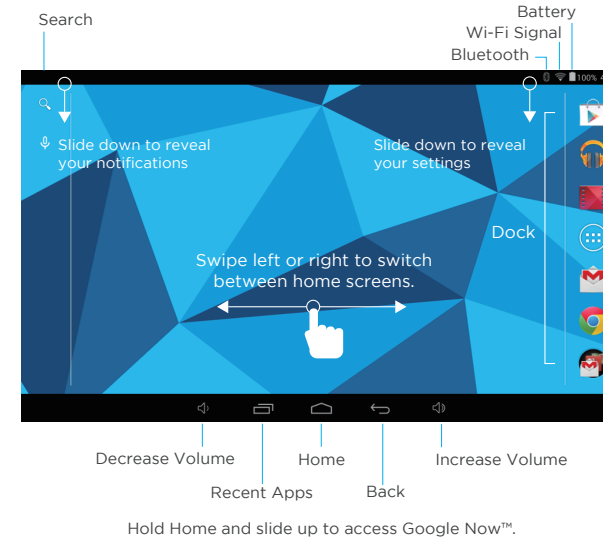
Search

Battery

Wi-Fi Signal

Bluetooth

100%

Slide down to reveal your notifications

Slide down to reveal your settings

Dock

Swipe left or right to switch between home screens.

Decrease Volume

Home

Increase Volume

Recent Apps

Back

Hold Home and slide up to access Google Now™.